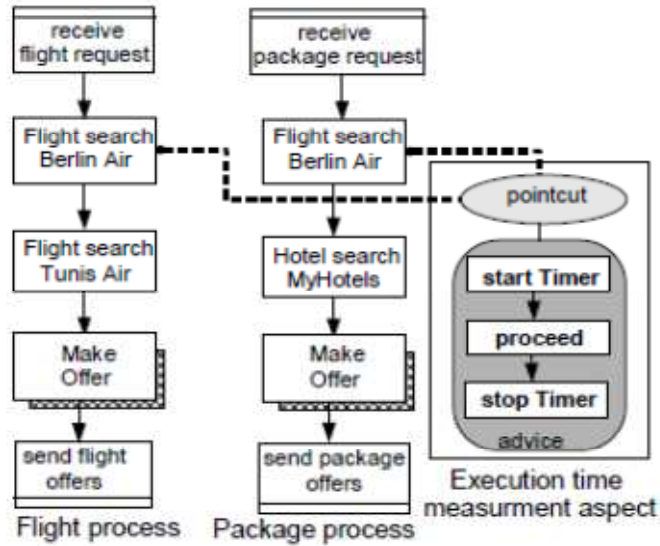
receive flight request

Flight search Berlin Air

Flight search Tunis Air

Make Offer

send flight offers

Flight process

receive package request

Flight search Berlin Air

Hotel search MyHotels

Make Offer

send package offers

Package process

pointcut

start Timer

proceed

stop Timer

advice

Execution time measurment aspect